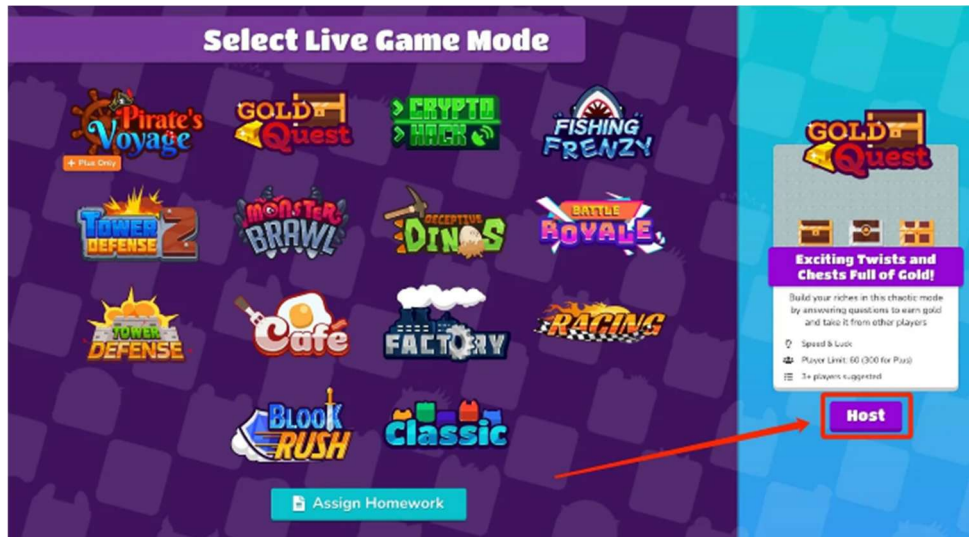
Select Live Game Mode

Pirate's Voyage
+ Plus Only

Gold Quest

Crypto Hack

Fishing Frenzy

Tower Defense 2

Monster Brawl

Deceptive Dinos

Battle Royale

Tower Defense

Cafe

Factory

Racing

Blook Rush

Classic

Assign Homework

Gold Quest

Exciting Twists and Chests Full of Gold!

Build your riches in this chaotic mode by answering questions to earn gold and take it from other players

Speed & Luck

Player Limit: 60 (300 for Plus)

3+ players suggested

Host